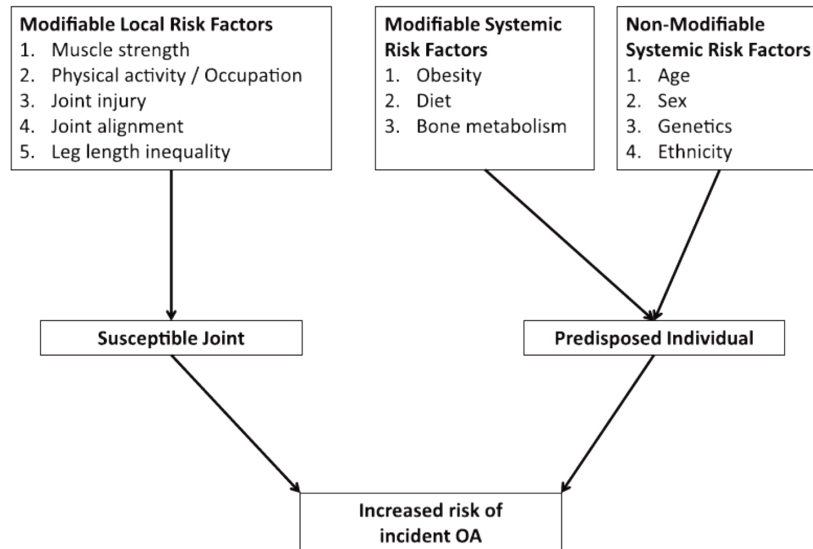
**Modifiable Local Risk Factors**
1. Muscle strength
2. Physical activity / Occupation
3. Joint injury
4. Joint alignment
5. Leg length inequality

**Modifiable Systemic Risk Factors**
1. Obesity
2. Diet
3. Bone metabolism

**Non-Modifiable Systemic Risk Factors**
1. Age
2. Sex
3. Genetics
4. Ethnicity

**Susceptible Joint**

**Predisposed Individual**

**Increased risk of incident OA**